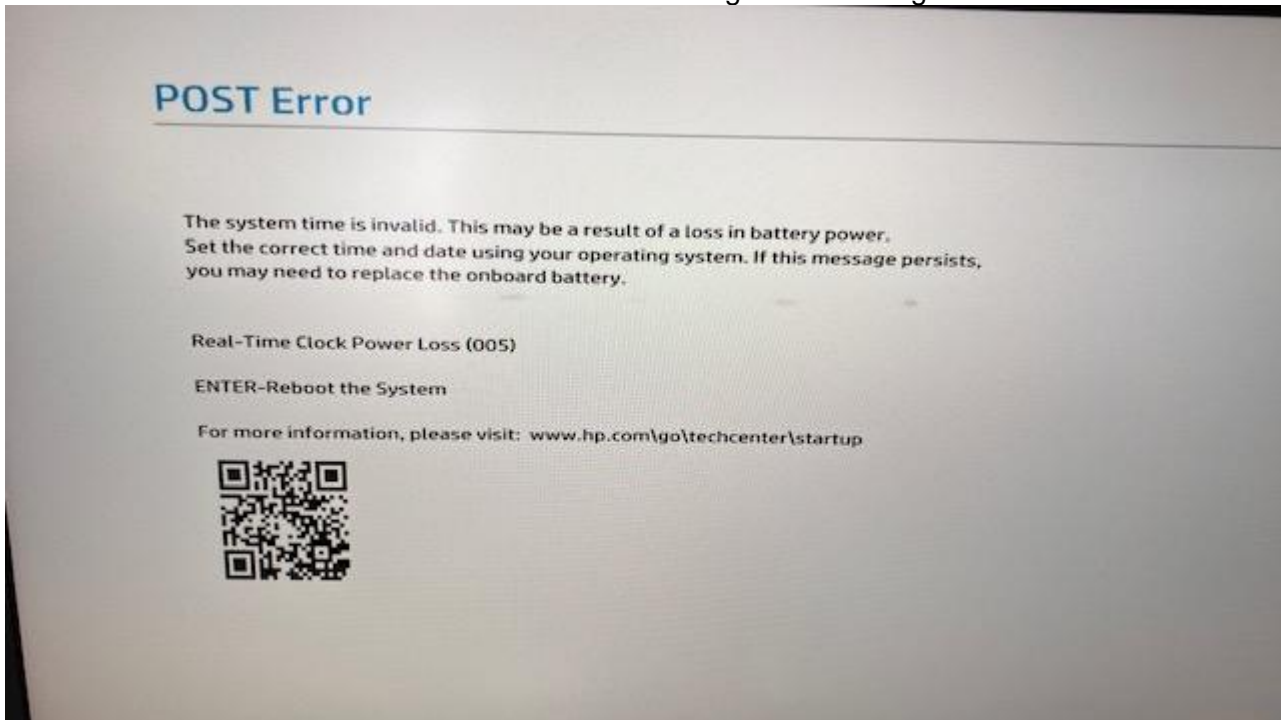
POST Error

The system time is invalid. This may be a result of a loss in battery power. Set the correct time and date using your operating system. If this message persists, you may need to replace the onboard battery.

Real-Time Clock Power Loss (005)

ENTER-Reboot the System

For more information, please visit: www.hp.com\go\techcenter\startup